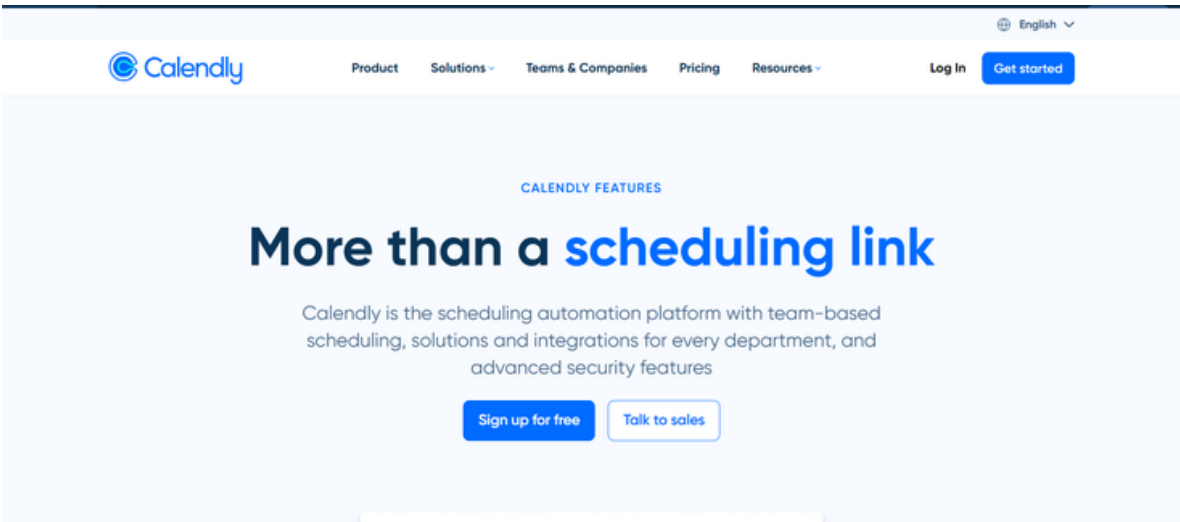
English

Calendly

Product Solutions Teams & Companies Pricing Resources

Log In Get started

CALENDLY FEATURES

More than a scheduling link

Calendly is the scheduling automation platform with team-based scheduling, solutions and integrations for every department, and advanced security features

Sign up for free Talk to sales